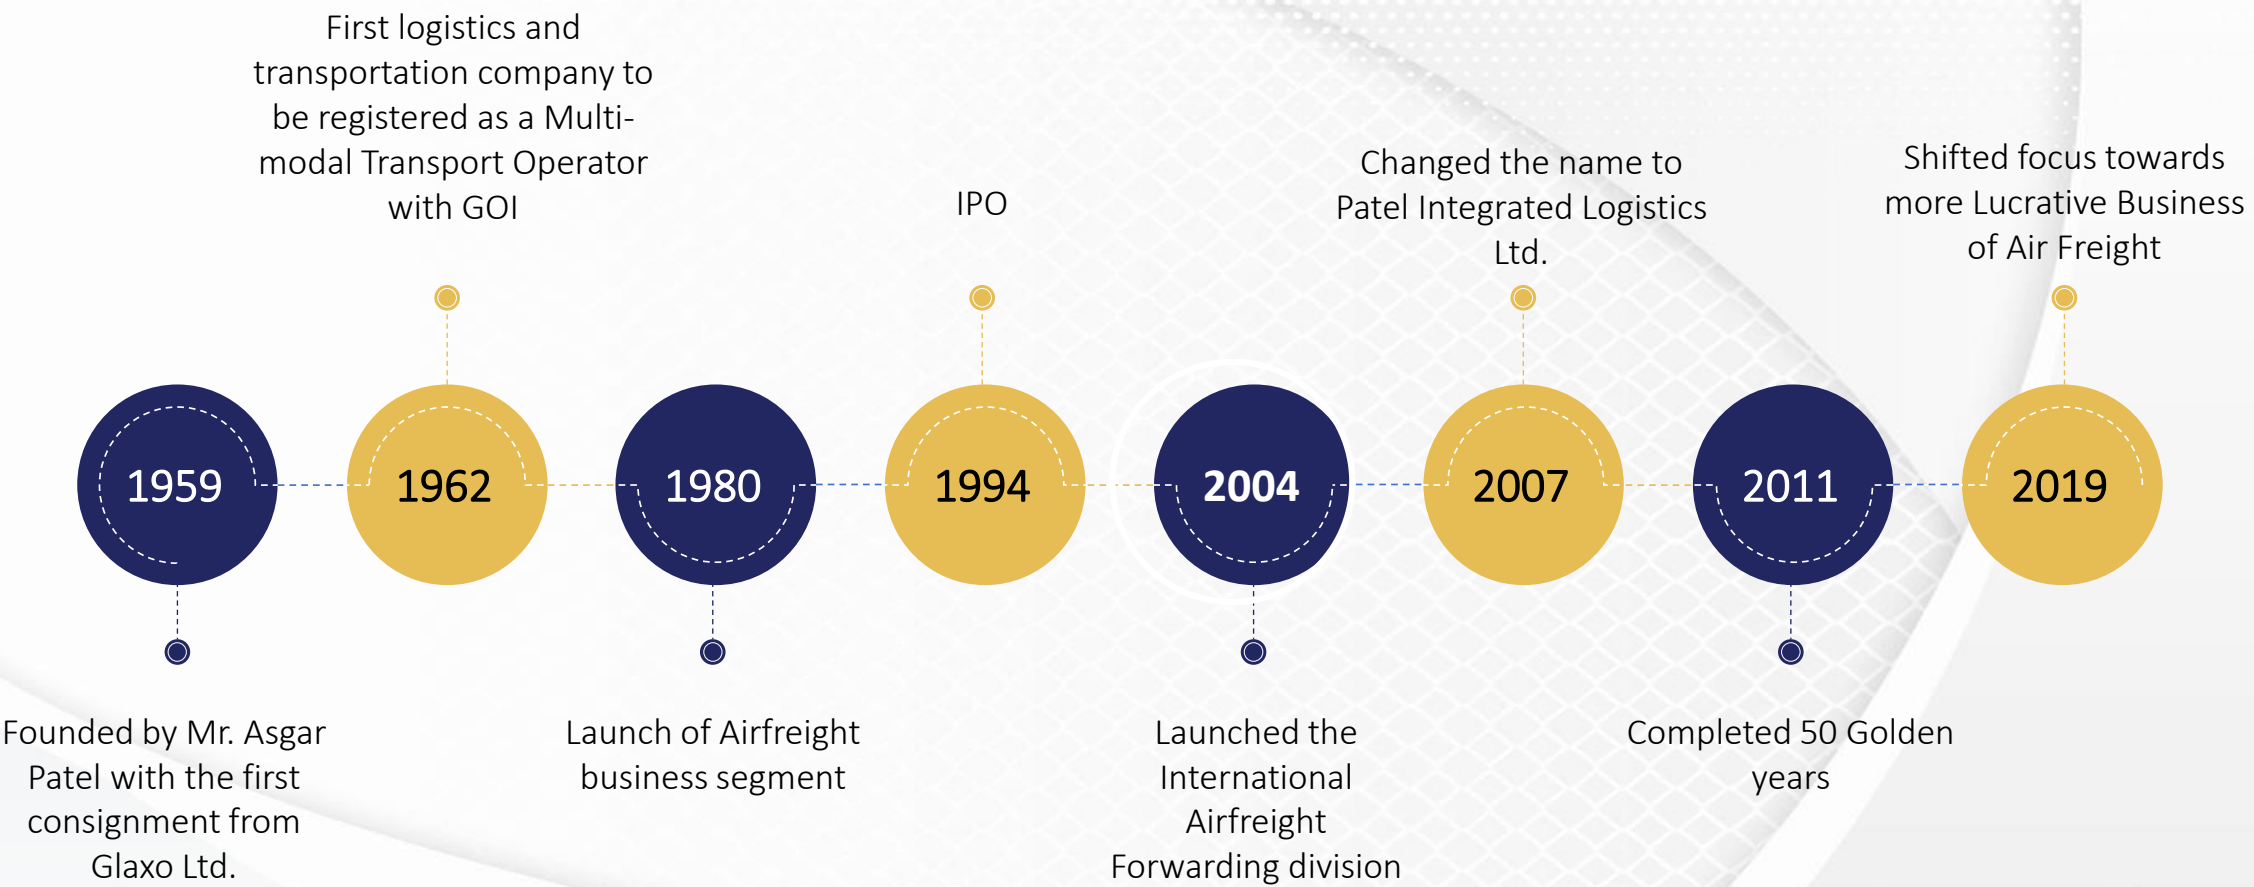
First logistics and transportation company to be registered as a Multi-modal Transport Operator with GOI

IPO

Changed the name to Patel Integrated Logistics Ltd.

Shifted focus towards more Lucrative Business of Air Freight

1959

1962

1980

1994

2004

2007

2011

2019

Founded by Mr. Asgar Patel with the first consignment from Glaxo Ltd.

Launch of Airfreight business segment

Launched the International Airfreight Forwarding division

Completed 50 Golden years